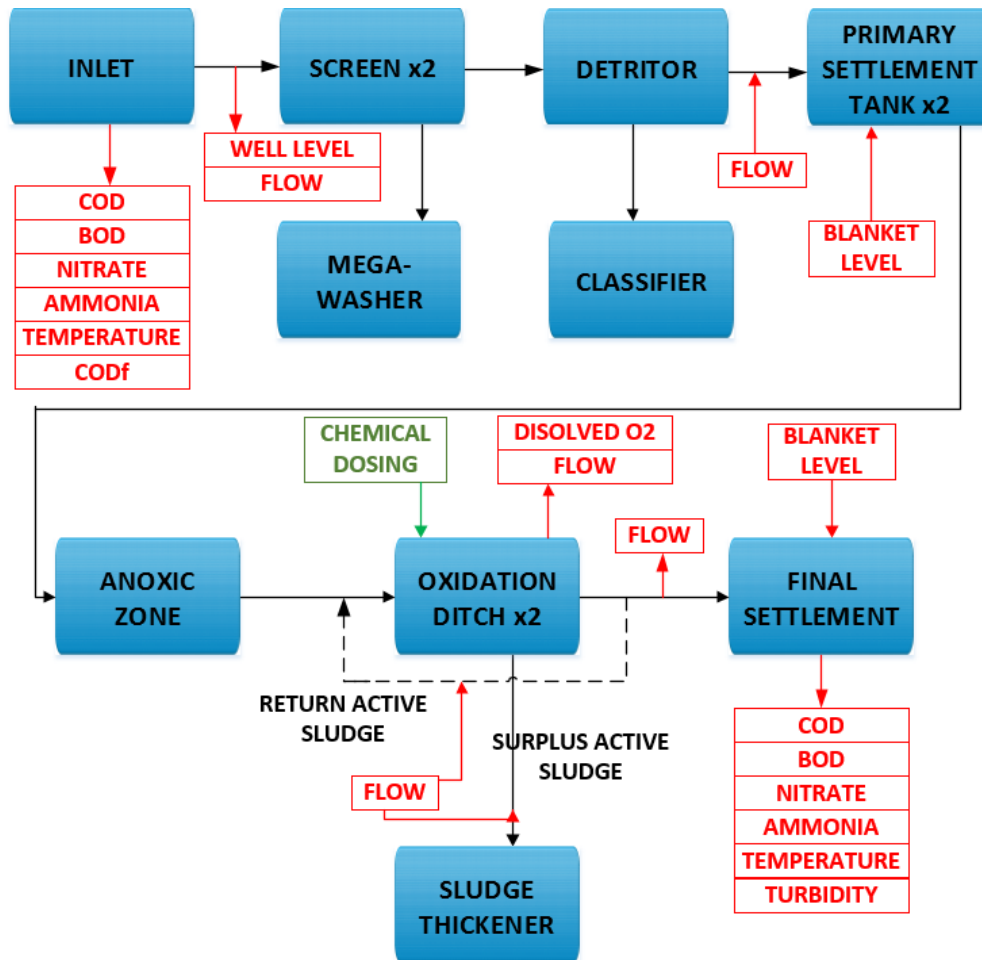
INLET

SCREEN x2

DETRITOR

PRIMARY SETTLEMENT TANK x2

WELL LEVEL
FLOW

COD
BOD
NITRATE
AMMONIA
TEMPERATURE
CODf

MEGA-WASHER

CLASSIFIER

FLOW

BLANKET LEVEL

CHEMICAL DOSING

DISOLVED O2
FLOW

BLANKET LEVEL

FLOW

ANOXIC ZONE

OXIDATION DITCH x2

FINAL SETTLEMENT

RETURN ACTIVE SLUDGE

SURPLUS ACTIVE SLUDGE

FLOW

COD
BOD
NITRATE
AMMONIA
TEMPERATURE
TURBIDITY

SLUDGE THICKENER